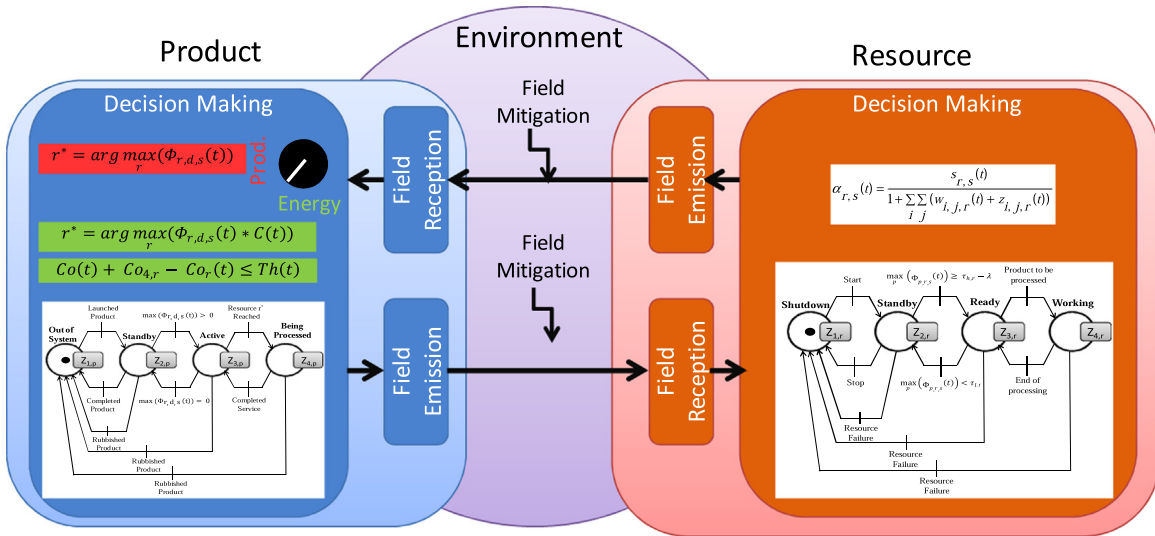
Product

Environment

Resource

Decision Making

Field Mitigation

Decision Making

$r^* = arg\max_r(\Phi_{r,d,s}(t))$

Prod.

Energy

Field Reception

Field Emission

$\alpha_{r,s}(t) = \frac{s_{r,s}(t)}{1+\sum_i\sum_j(w_{i,j,r}(t)+z_{i,j,r}(t))}$

$r^* = arg\max_r(\Phi_{r,d,s}(t) * C(t))$

$Co(t) + Co_{4,r} - Co_r(t) \leq Th(t)$

Field Mitigation

Launched Product

$\max(\Phi_{r,d,s}(t)) > 0$

Resource $r^*$ Reached

Out of System

Standby

Active

Being Processed

$Z_{1,p}$

$Z_{2,p}$

$Z_{3,p}$

$Z_{4,p}$

Completed Product

$\max(\Phi_{r,d,s}(t)) = 0$

Completed Service

Rubbished Product

Rubbished Product

Rubbished Product

Field Emission

Field Reception

Start

$\max_p(\Phi_{p,r,s}(t)) \geq \tau_{h,r} - \lambda$

Product to be processed

Shutdown

Standby

Ready

Working

$Z_{1,r}$

$Z_{2,r}$

$Z_{3,r}$

$Z_{4,r}$

Stop

$\max_p(\Phi_{p,r,s}(t)) < \tau_{l,r}$

End of processing

Resource Failure

Resource Failure

Resource Failure